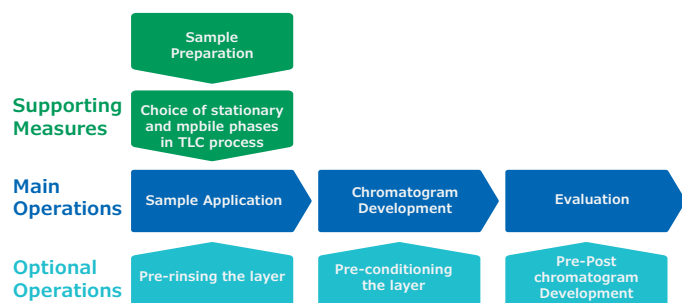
Sample Preparation

Supporting Measures

Choice of stationary and mpbile phases in TLC process

Main Operations

Sample Application

Chromatogram Development

Evaluation

Optional Operations

Pre-rinsing the layer

Pre-conditioning the layer

Pre-Post chromatogram Development